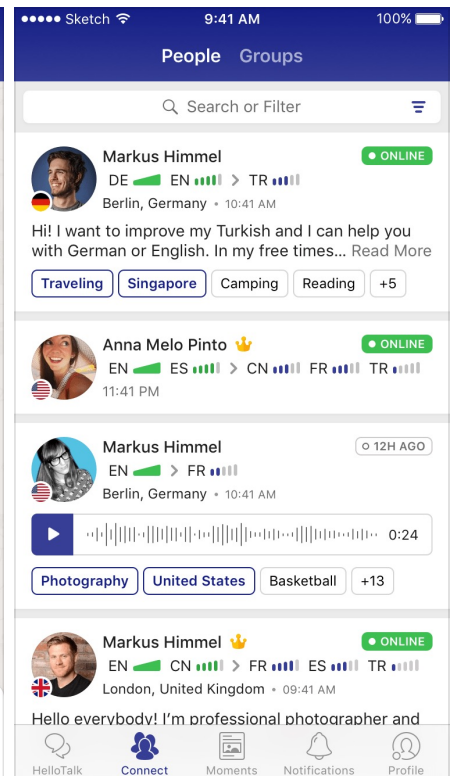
●●●●● Sketch 9:41 AM 100%

People Groups

Search or Filter

Markus Himmel
ONLINE
DE EN > TR
Berlin, Germany • 10:41 AM
Hi! I want to improve my Turkish and I can help you with German or English. In my free times... Read More
Traveling
Singapore
Camping
Reading
+5

Anna Melo Pinto
ONLINE
EN ES > CN FR TR
11:41 PM

Markus Himmel
12H AGO
EN > FR
Berlin, Germany • 10:41 AM
0:24
Photography
United States
Basketball
+13

Markus Himmel
ONLINE
EN CN > FR ES TR
London, United Kingdom • 09:41 AM
Hello everybody! I'm professional photographer and

HelloTalk
Connect
Moments
Notifications
Profile